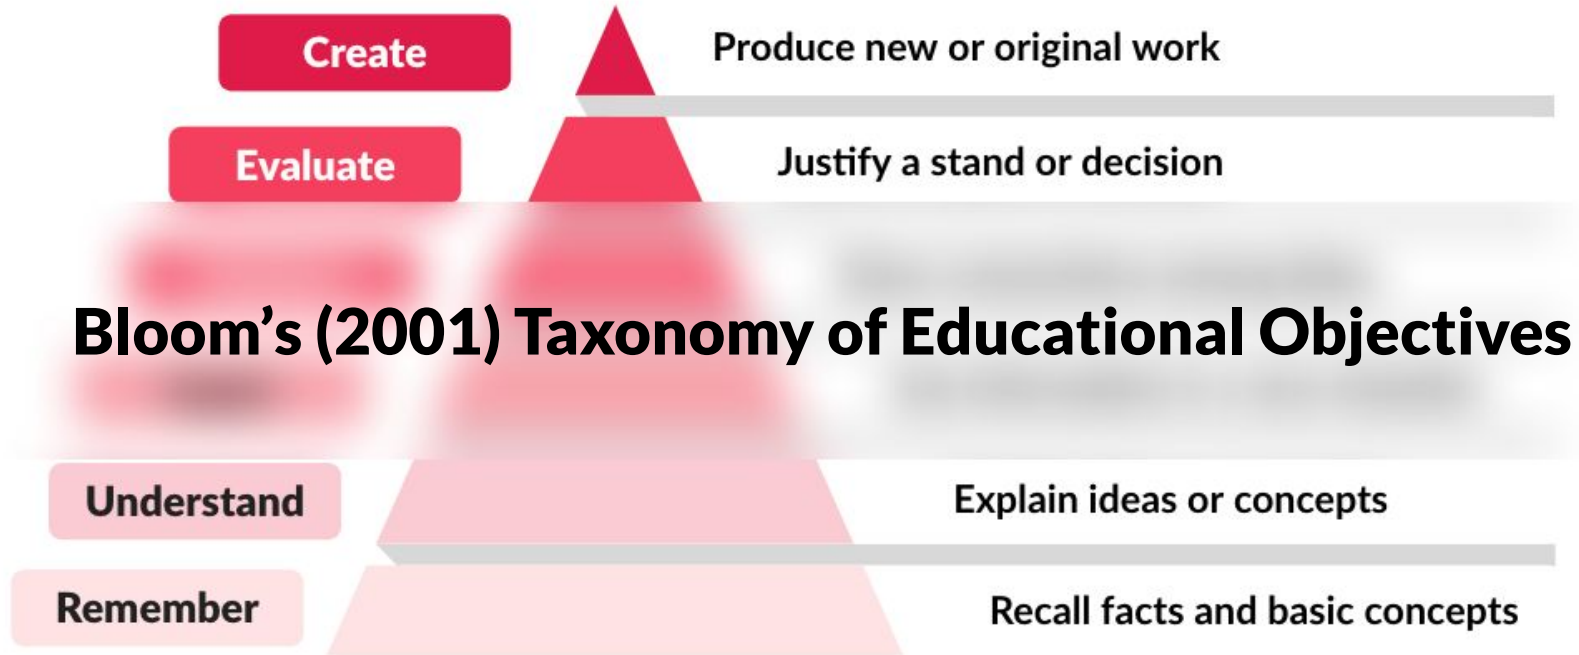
Create
Produce new or original work

Evaluate
Justify a stand or decision

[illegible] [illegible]

Bloom’s (2001) Taxonomy of Educational Objectives

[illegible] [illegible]

Understand
Explain ideas or concepts

Remember
Recall facts and basic concepts